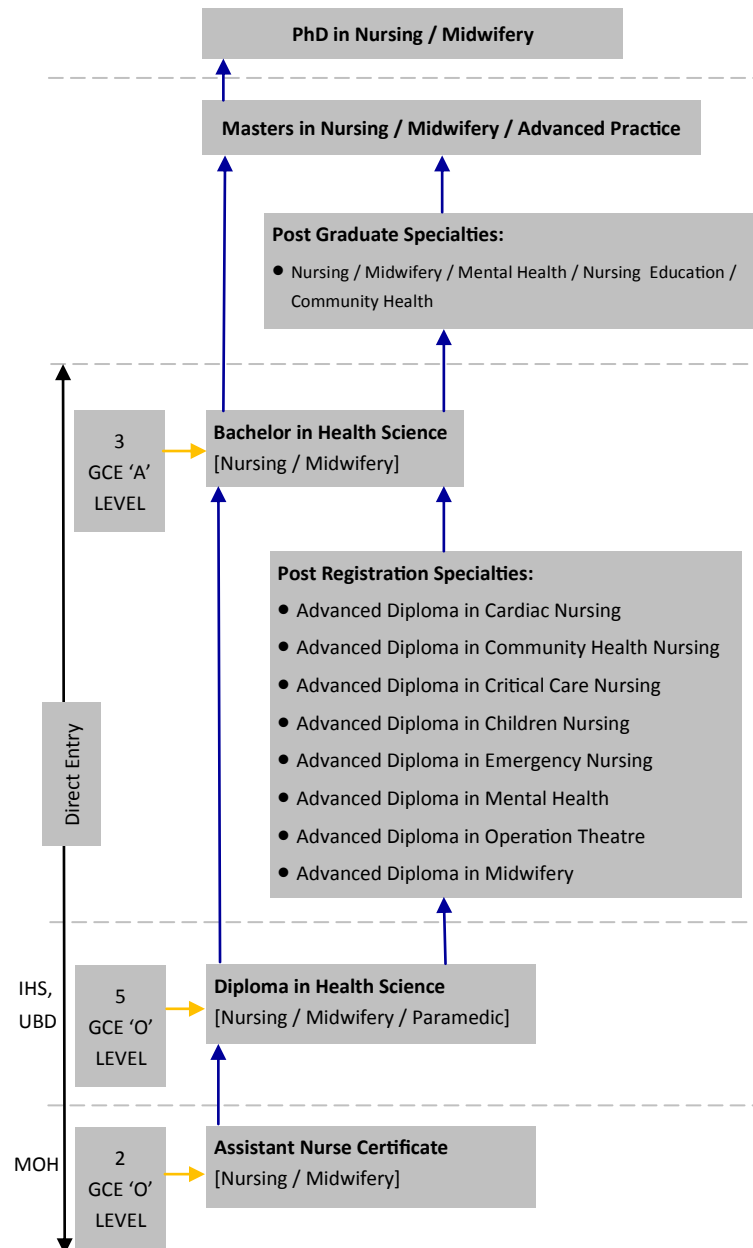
**PhD in Nursing / Midwifery**

**Masters in Nursing / Midwifery / Advanced Practice**

**Post Graduate Specialties:**

- Nursing / Midwifery / Mental Health / Nursing Education / Community Health

3 GCE 'A' LEVEL

**Bachelor in Health Science**
[Nursing / Midwifery]

**Post Registration Specialties:**

- Advanced Diploma in Cardiac Nursing
- Advanced Diploma in Community Health Nursing
- Advanced Diploma in Critical Care Nursing
- Advanced Diploma in Children Nursing
- Advanced Diploma in Emergency Nursing
- Advanced Diploma in Mental Health
- Advanced Diploma in Operation Theatre
- Advanced Diploma in Midwifery

Direct Entry

IHS, UBD

5 GCE 'O' LEVEL

**Diploma in Health Science**
[Nursing / Midwifery / Paramedic]

MOH

2 GCE 'O' LEVEL

**Assistant Nurse Certificate**
[Nursing / Midwifery]